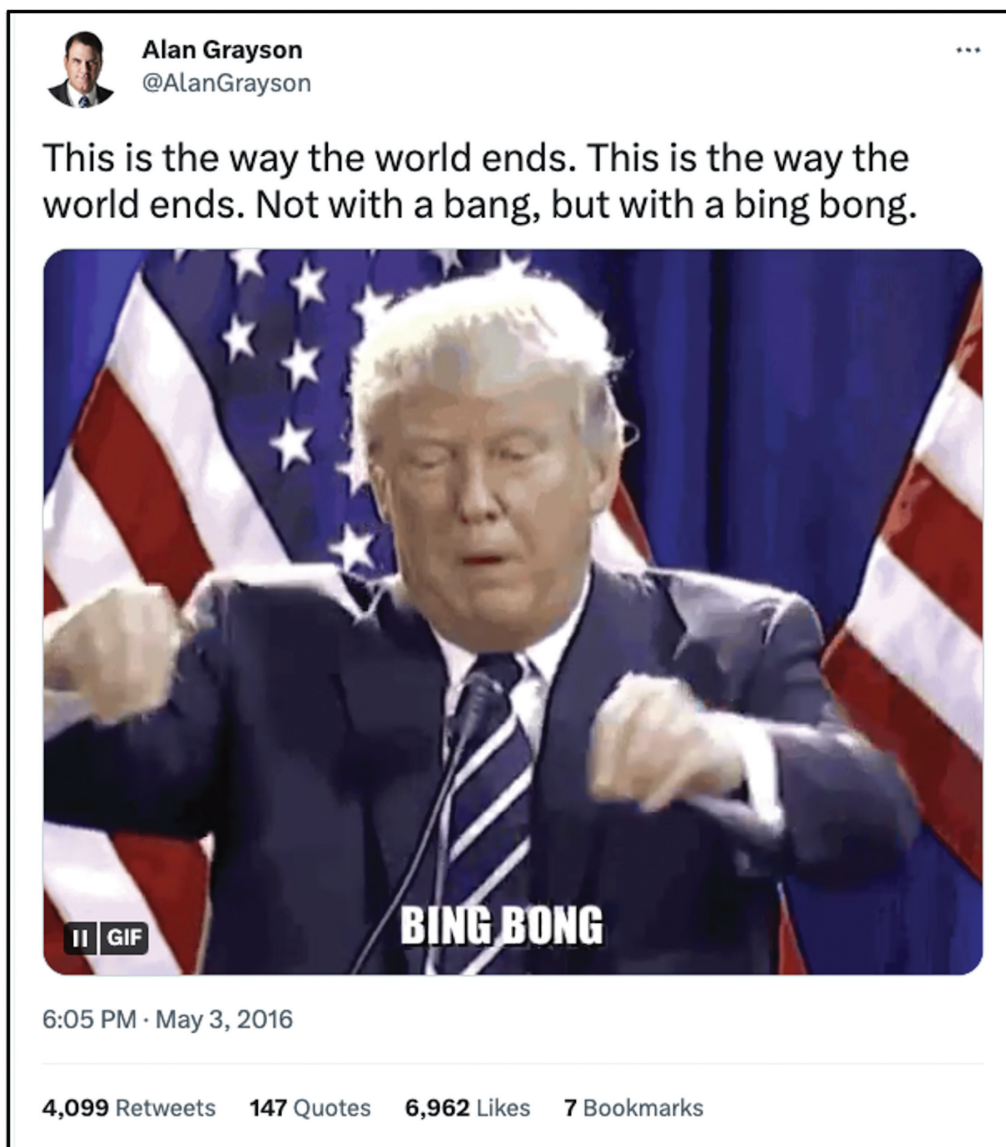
Alan Grayson
@AlanGrayson

...

This is the way the world ends. This is the way the world ends. Not with a bang, but with a bing bong.

GIF

BING BONG

6:05 PM · May 3, 2016

4,099 Retweets 147 Quotes 6,962 Likes 7 Bookmarks